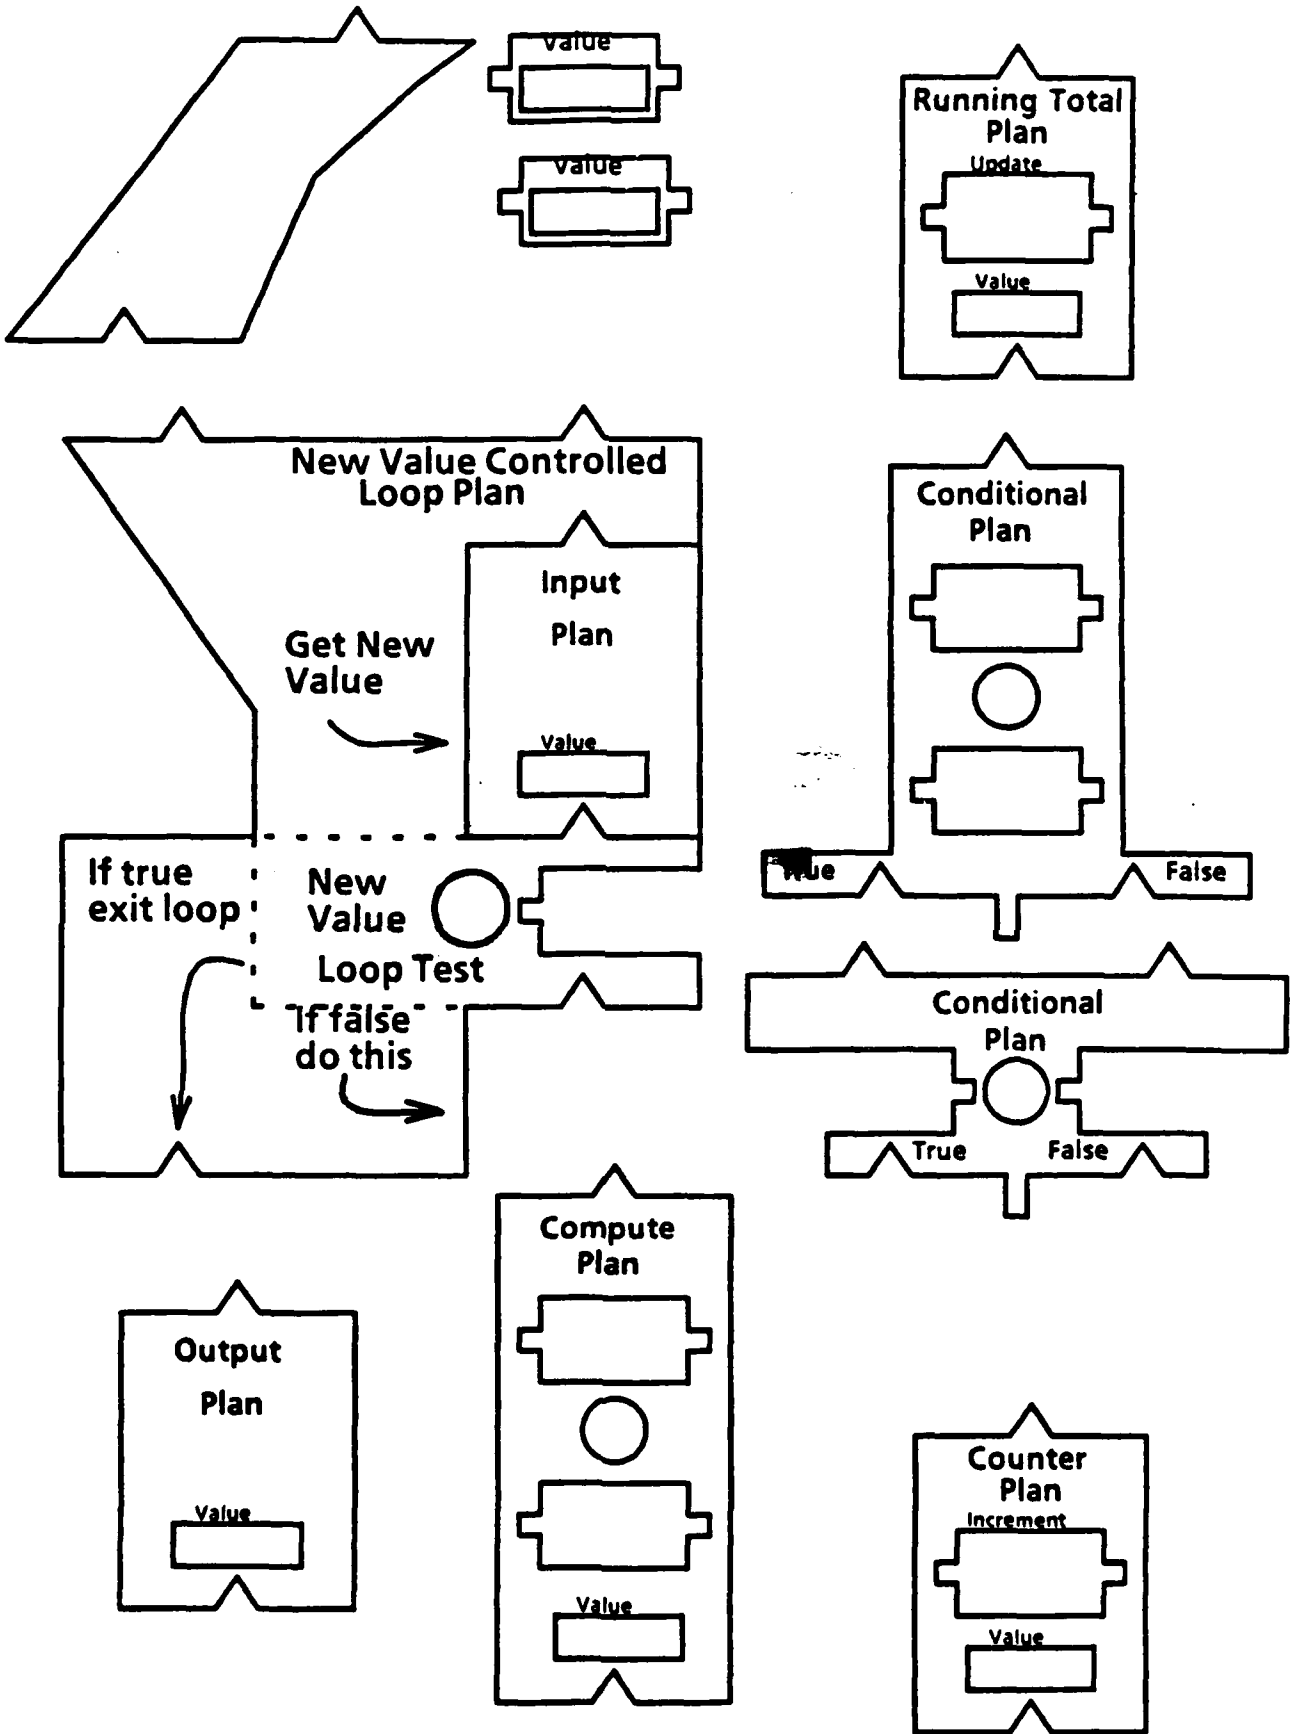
Value

Value

Running Total Plan
Update
Value

New Value Controlled Loop Plan

Input Plan
Value

Get New Value

If true exit loop

New Value Loop Test

If false do this

Conditional Plan

True
False

Conditional Plan
True
False

Compute Plan
Value

Output Plan
Value

Counter Plan
Increment
Value